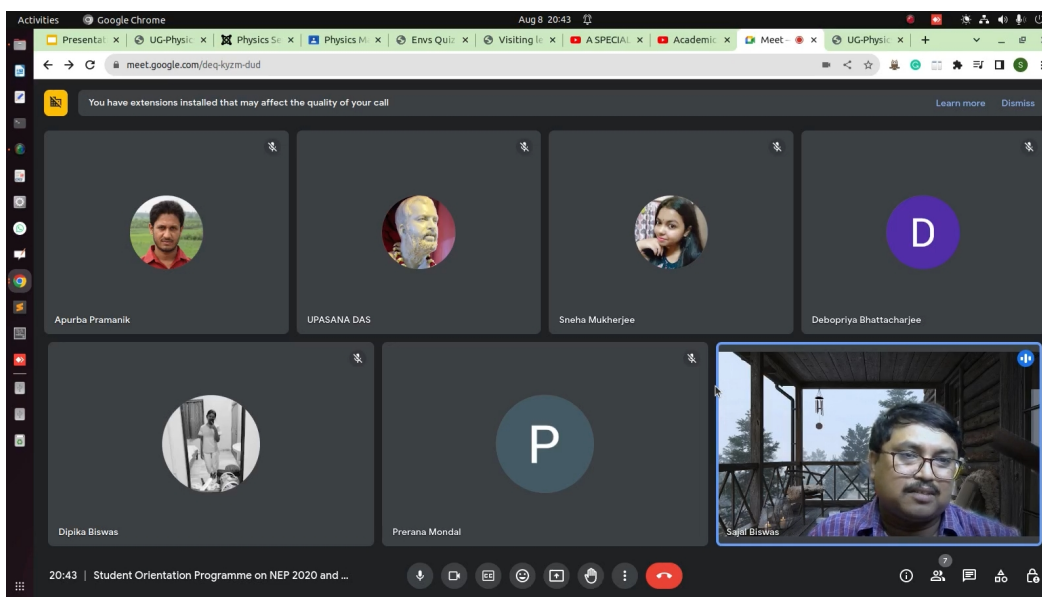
Activities Google Chrome Aug 8 20:43

Presentat × | UG-Physic × | Physics Se × | Physics M × | Envs Quiz × | Visiting le × | A SPECIAL × | Academic × | Meet - × | UG-Physic × | +

meet.google.com/deq-kyzm-dud

You have extensions installed that may affect the quality of your call

Learn more Dismiss

Apurba Pramanik

UPASANA DAS

Sneha Mukherjee

D

Debopriya Bhattacharjee

Dipika Biswas

P

Prerana Mondal

Sajal Biswas

20:43 | Student Orientation Programme on NEP 2020 and ...

7